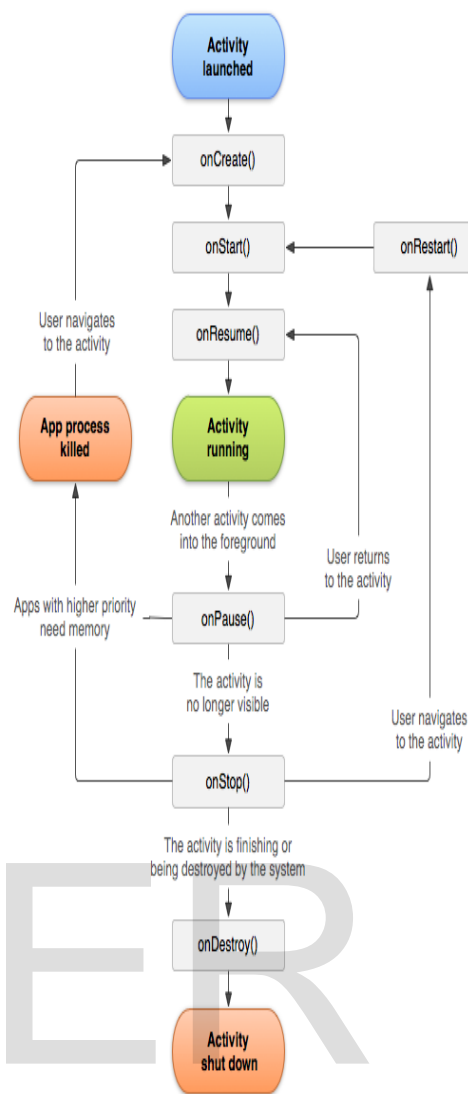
Activity launched

onCreate()

onStart()

onRestart()

User navigates to the activity

onResume()

App process killed

Activity running

Another activity comes into the foreground

User returns to the activity

Apps with higher priority need memory

onPause()

The activity is no longer visible

User navigates to the activity

onStop()

The activity is finishing or being destroyed by the system

onDestroy()

Activity shut down

ER